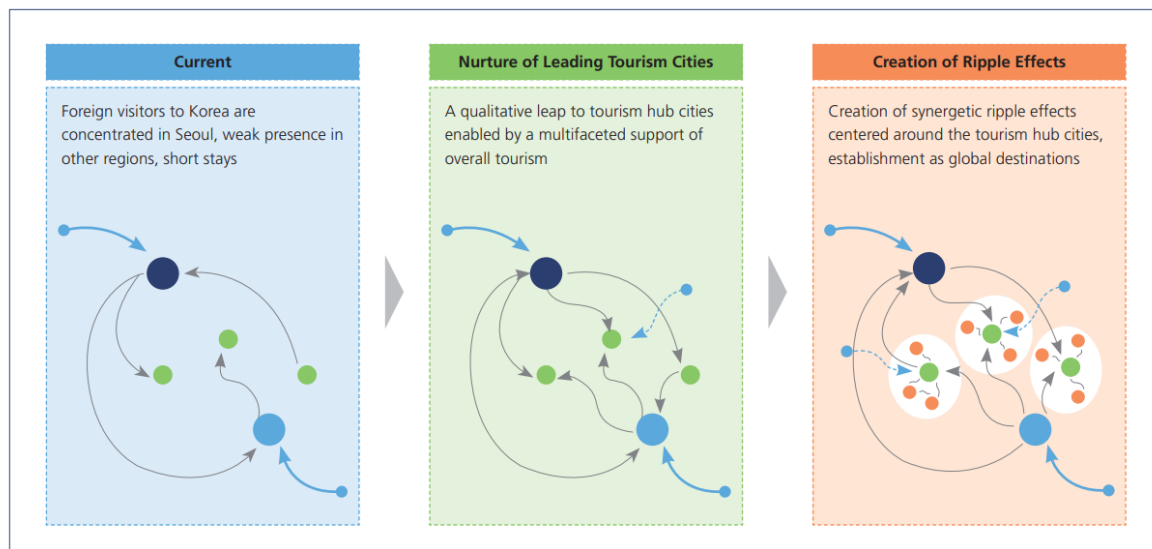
Current

Foreign visitors to Korea are concentrated in Seoul, weak presence in other regions, short stays

Nurture of Leading Tourism Cities

A qualitative leap to tourism hub cities enabled by a multifaceted support of overall tourism

Creation of Ripple Effects

Creation of synergetic ripple effects centered around the tourism hub cities, establishment as global destinations